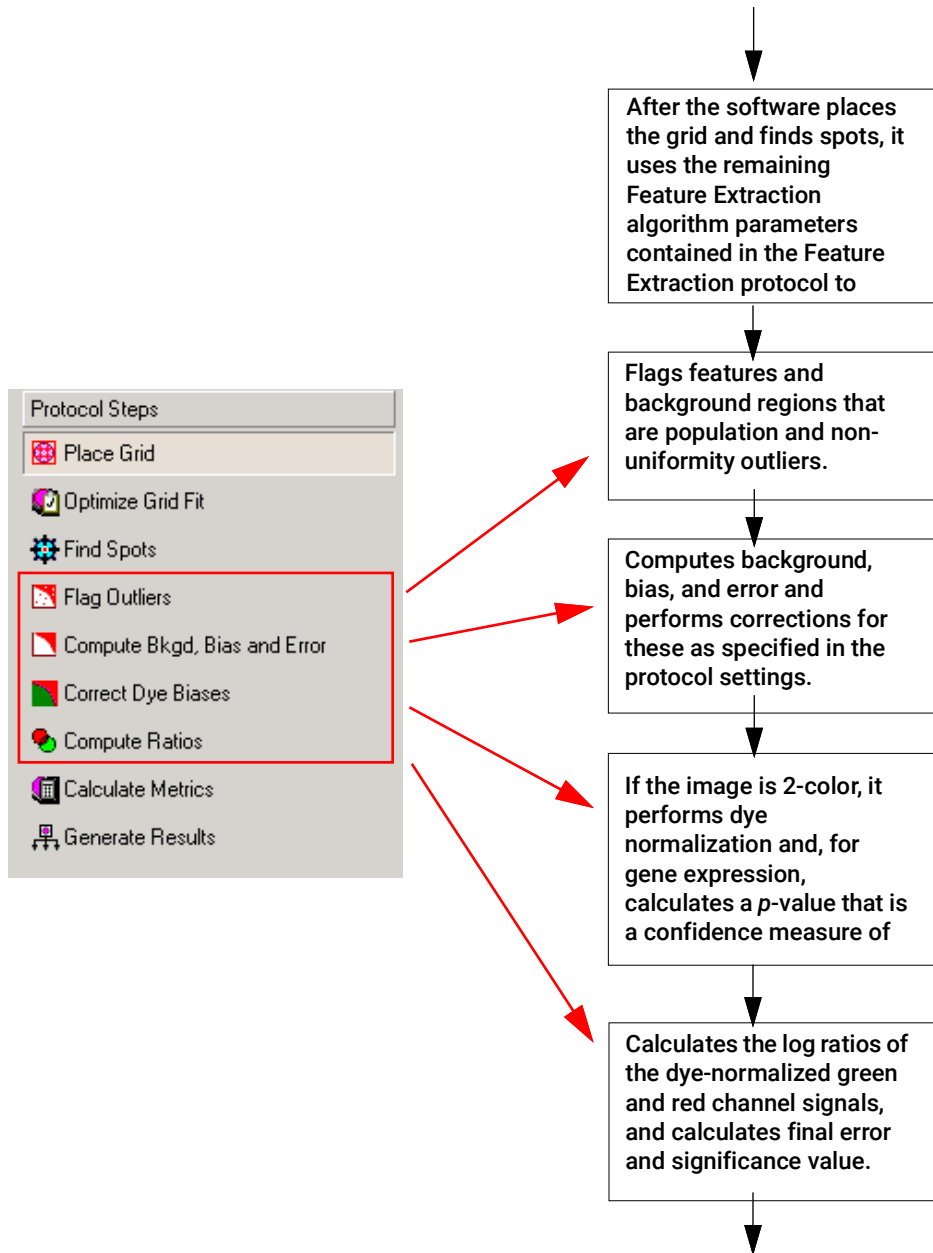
Protocol Steps
Place Grid
Optimize Grid Fit
Find Spots
Flag Outliers
Compute Bkgd, Bias and Error
Correct Dye Biases
Compute Ratios
Calculate Metrics
Generate Results

After the software places the grid and finds spots, it uses the remaining Feature Extraction algorithm parameters contained in the Feature Extraction protocol to

Flags features and background regions that are population and non-uniformity outliers.

Computes background, bias, and error and performs corrections for these as specified in the protocol settings.

If the image is 2-color, it performs dye normalization and, for gene expression, calculates a *p*-value that is a confidence measure of

Calculates the log ratios of the dye-normalized green and red channel signals, and calculates final error and significance value.